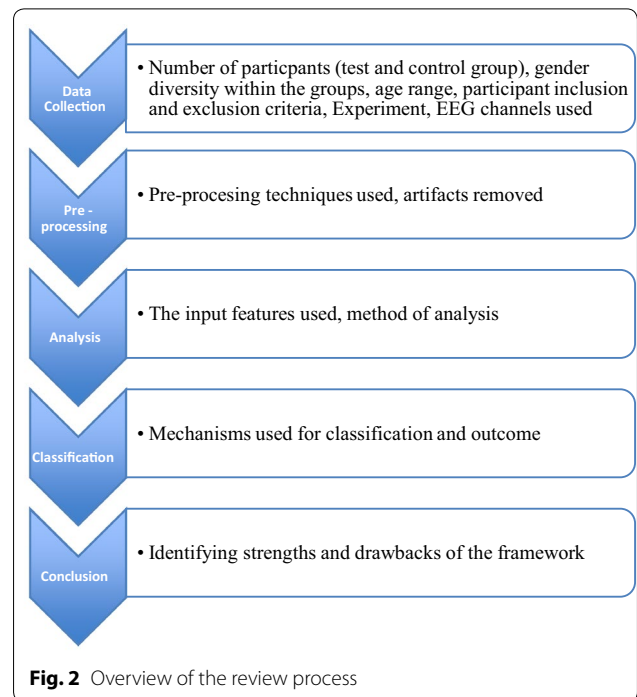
Data Collection

• Number of particpants (test and control group), gender diversity within the groups, age range, participant inclusion and exclusion criteria, Experiment, EEG channels used

Pre - processing

• Pre-procesing techniques used, artifacts removed

Analysis

• The input features used, method of analysis

Classification

• Mechanisms used for classification and outcome

Conclusion

• Identifying strengths and drawbacks of the framework

**Fig. 2** Overview of the review process